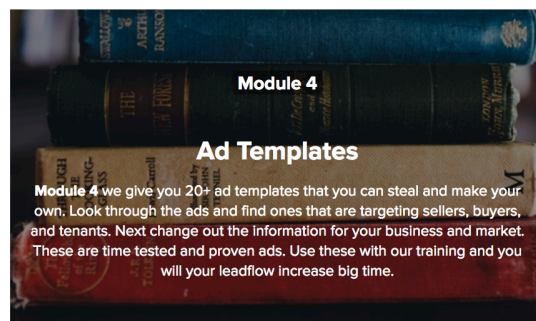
Module 4

Ad Templates

Module 4 we give you 20+ ad templates that you can steal and make your own. Look through the ads and find ones that are targeting sellers, buyers, and tenants. Next change out the information for your business and market. These are time tested and proven ads. Use these with our training and you will your leadflow increase big time.